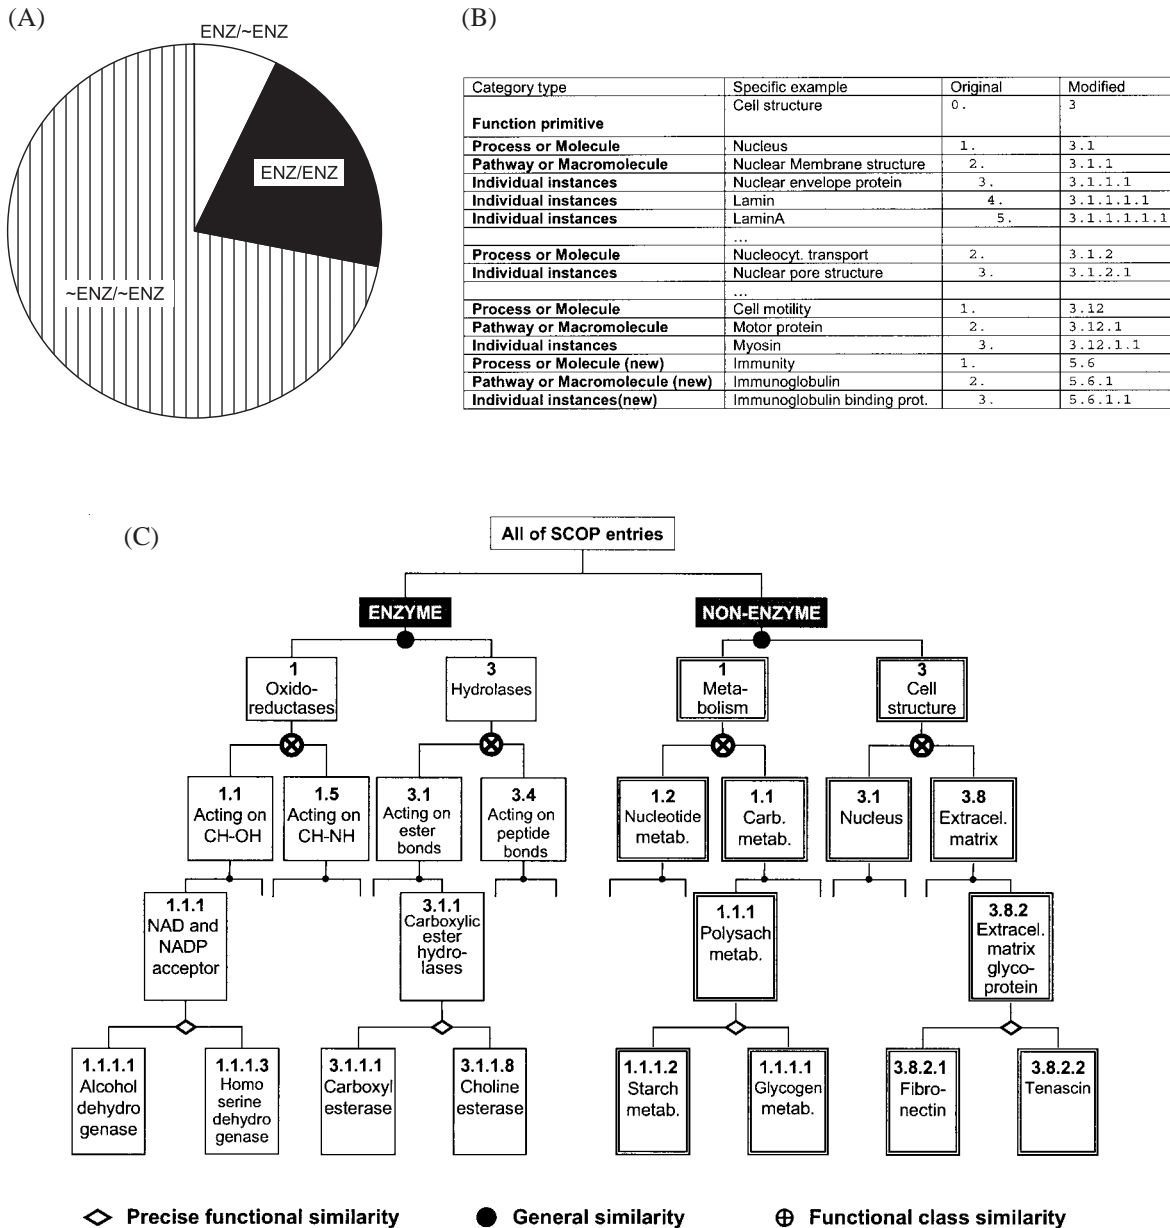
(A)

ENZ/~ENZ

ENZ/ENZ

~ENZ/~ENZ

(B)

| Category type | Specific example | Original | Modified |
|---|---|---|---|
| Function primitive | Cell structure | 0. | 3 |
| Process or Molecule | Nucleus | 1. | 3.1 |
| Pathway or Macromolecule | Nuclear Membrane structure | 2. | 3.1.1 |
| Individual instances | Nuclear envelope protein | 3. | 3.1.1.1 |
| Individual instances | Lamin | 4. | 3.1.1.1.1 |
| Individual instances | LaminA | 5. | 3.1.1.1.1.1 |
| | ... | | |
| Process or Molecule | Nucleocyt. transport | 2. | 3.1.2 |
| Individual instances | Nuclear pore structure | 3. | 3.1.2.1 |
| | ... | | |
| Process or Molecule | Cell motility | 1. | 3.12 |
| Pathway or Macromolecule | Motor protein | 2. | 3.12.1 |
| Individual instances | Myosin | 3. | 3.12.1.1 |
| Process or Molecule (new) | Immunity | 1. | 5.6 |
| Pathway or Macromolecule (new) | Immunoglobulin | 2. | 5.6.1 |
| Individual instances(new) | Immunoglobulin binding prot. | 3. | 5.6.1.1 |

(C)

All of SCOP entries

ENZYME

NON-ENZYME

1 Oxido-reductases

3 Hydrolases

1 Meta-bolism

3 Cell structure

1.1 Acting on CH-OH

1.5 Acting on CH-NH

3.1 Acting on ester bonds

3.4 Acting on peptide bonds

1.2 Nucleotide metab.

1.1 Carb. metab.

3.1 Nucleus

3.8 Extracel. matrix

1.1.1 NAD and NADP acceptor

3.1.1 Carboxylic ester hydro-lases

1.1.1 Polysach metab.

3.8.2 Extracel. matrix glyco-protein

1.1.1.1 Alcohol dehydro genase

1.1.1.3 Homo serine dehydro genase

3.1.1.1 Carboxyl esterase

3.1.1.8 Choline esterase

1.1.1.2 Starch metab.

1.1.1.1 Glycogen metab.

3.8.2.1 Fibro-nectin

3.8.2.2 Tenascin

Precise functional similarity

General similarity

Functional class similarity